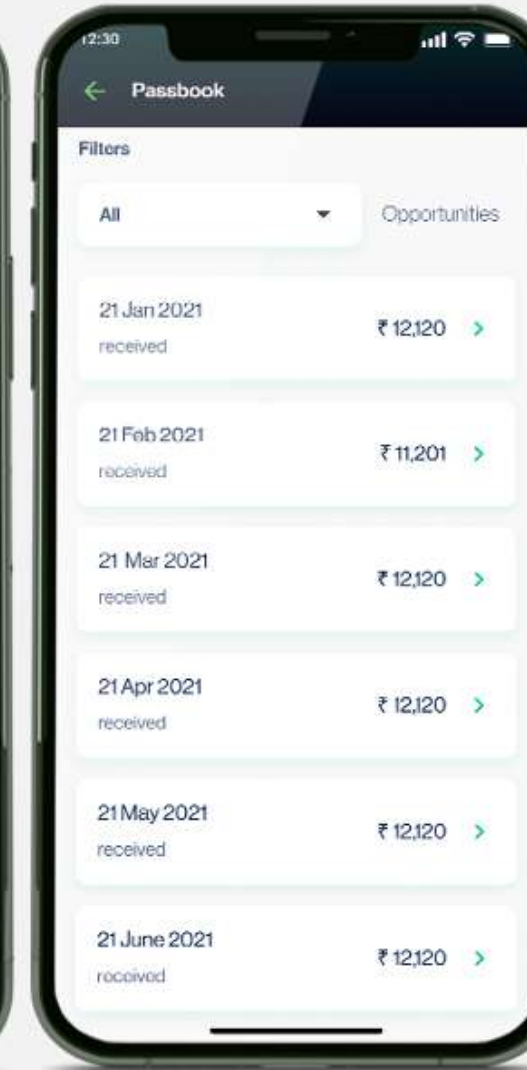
12:30

← Passbook

Filters

All ▾

Opportunities

21 Jan 2021
received
₹ 12,120 >

21 Feb 2021
received
₹ 11,201 >

21 Mar 2021
received
₹ 12,120 >

21 Apr 2021
received
₹ 12,120 >

21 May 2021
received
₹ 12,120 >

21 June 2021
received
₹ 12,120 >